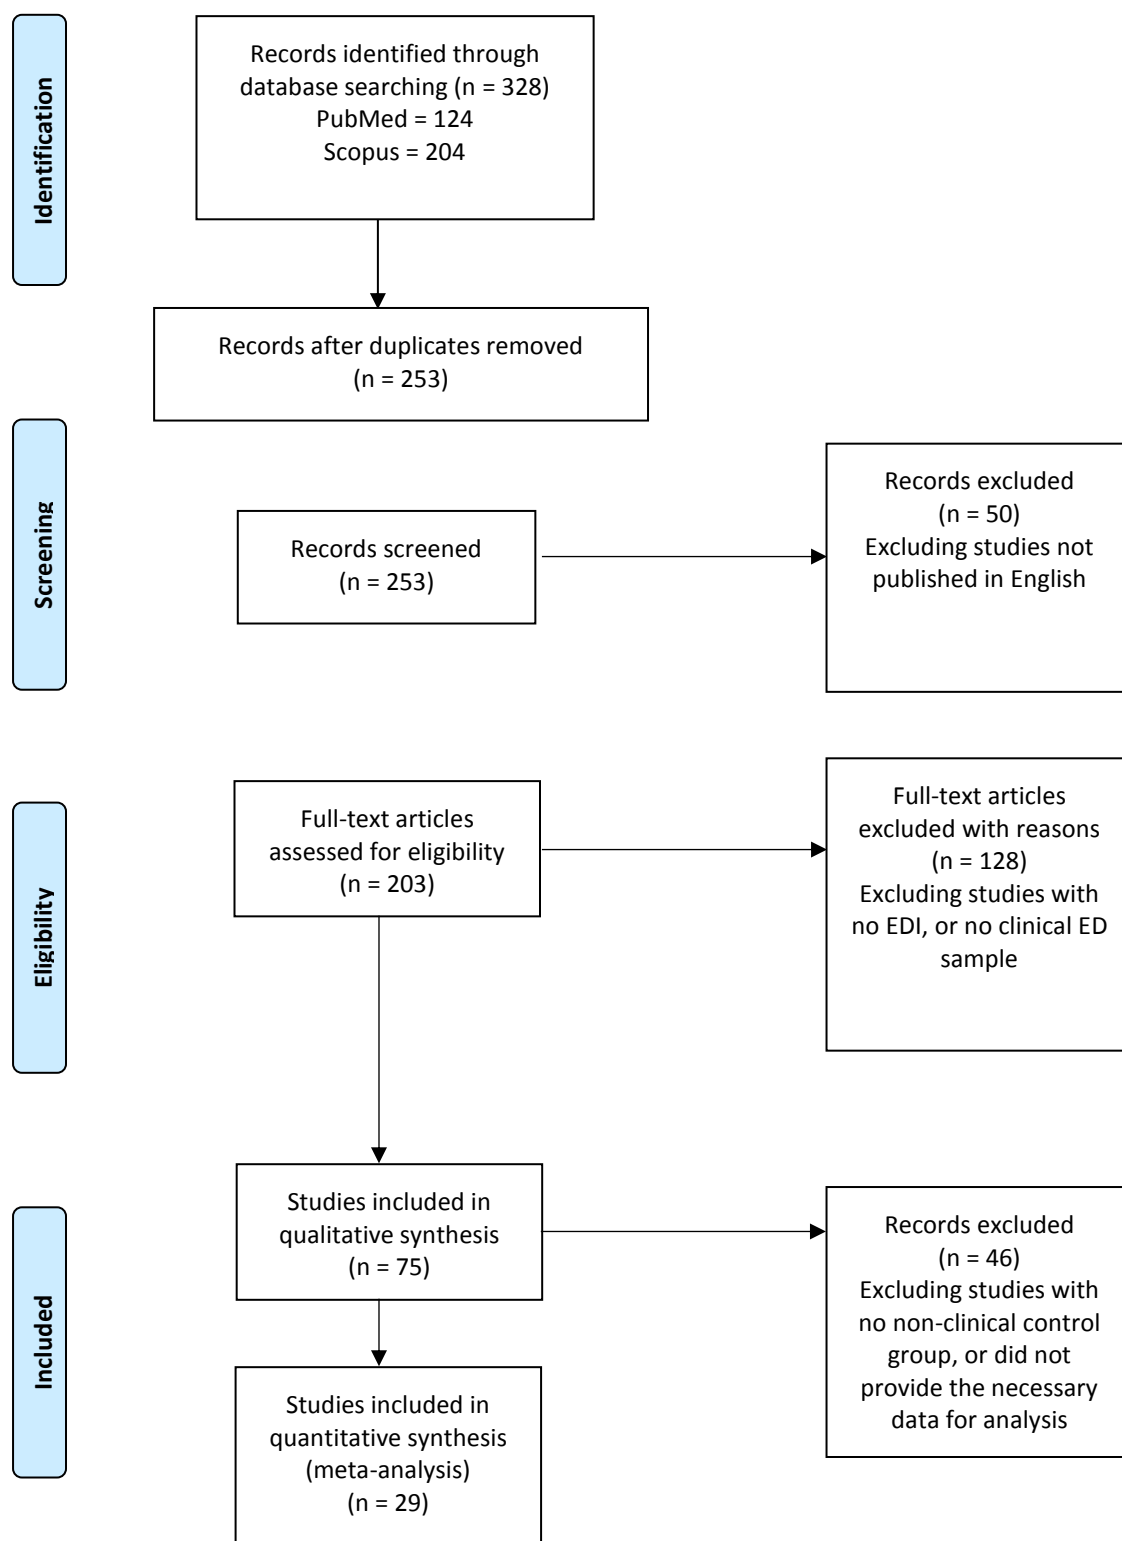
Identification

Records identified through database searching (n = 328)
PubMed = 124
Scopus = 204

Records after duplicates removed
(n = 253)

Screening

Records screened
(n = 253)

Records excluded
(n = 50)
Excluding studies not published in English

Eligibility

Full-text articles assessed for eligibility
(n = 203)

Full-text articles excluded with reasons
(n = 128)
Excluding studies with no EDI, or no clinical ED sample

Included

Studies included in qualitative synthesis
(n = 75)

Records excluded
(n = 46)
Excluding studies with no non-clinical control group, or did not provide the necessary data for analysis

Studies included in quantitative synthesis
(meta-analysis)
(n = 29)